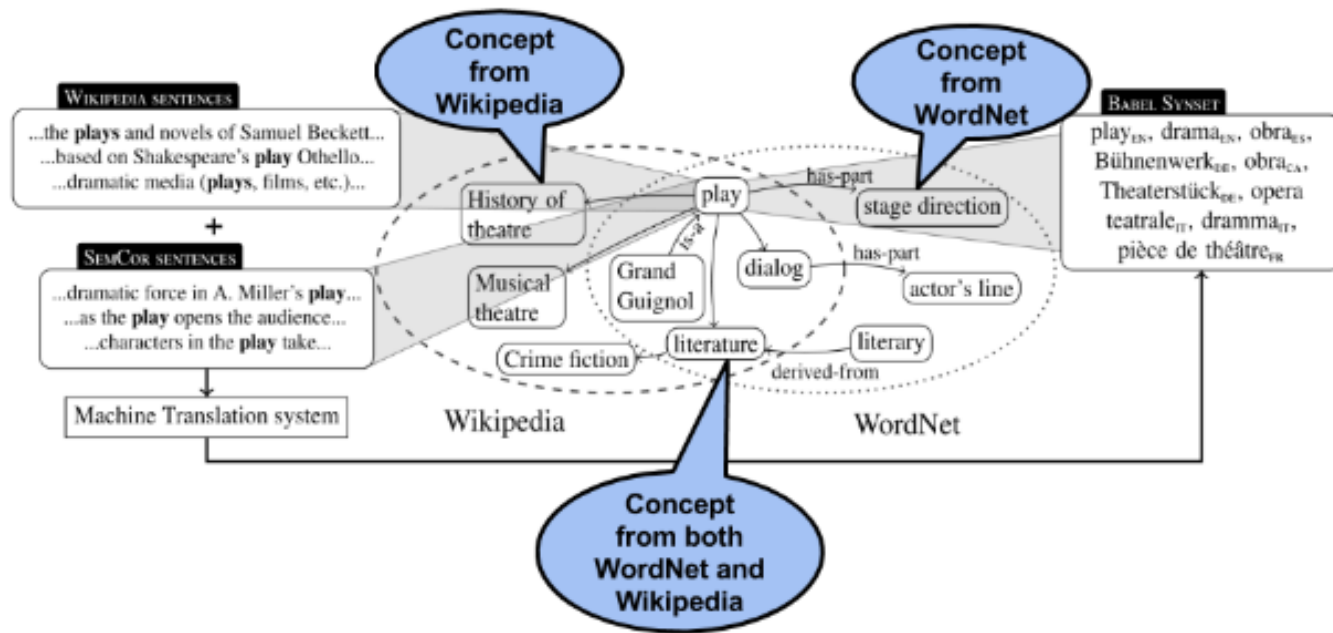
Concept from Wikipedia

Concept from WordNet

Wikipedia sentences

...the plays and novels of Samuel Beckett...
...based on Shakespeare's play Othello...
...dramatic media (plays, films, etc.)...

+

SemCor sentences

...dramatic force in A. Miller's play...
...as the play opens the audience...
...characters in the play take...

Machine Translation system

Babel Synset

play$_{EN}$, drama$_{EN}$, obra$_{ES}$, Bühnenwerk$_{DE}$, obra$_{CA}$, Theaterstück$_{DE}$, opera teatrale$_{IT}$, dramma$_{IT}$, pièce de théâtre$_{FR}$

History of theatre

play

has-part

stage direction

is-a

Grand Guignol

dialog

has-part

actor's line

Musical theatre

literature

literary

Crime fiction

derived-from

Wikipedia

WordNet

Concept from both WordNet and Wikipedia